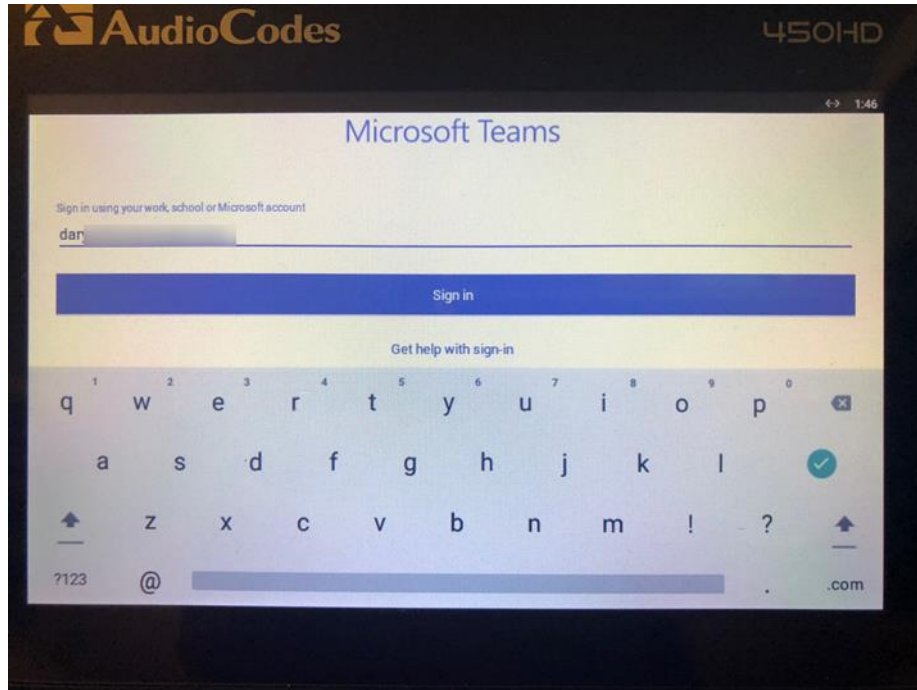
AudioCodes

450HD

1:46

Microsoft Teams

Sign in using your work, school or Microsoft account

dan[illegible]

Sign in

Get help with sign-in

1 2 3 4 5 6 7 8 9 0

q w e r t y u i o p

a s d f g h j k l

z x c v b n m ! ?

?123 @ . .com